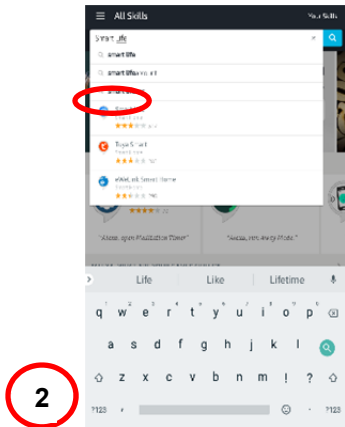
All Skills
Your Skills

Smart Life

smart life

smart life skill

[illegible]

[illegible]

Tuya Smart

eWeLink Smart Home

"Alexa, open Meditation Timer"

"Alexa, turn on Sleep Mode."

Life
Like
Lifetime

q w e r t y u i o p
a s d f g h j k l
z x c v b n m ! ?
?123 ,
.

2